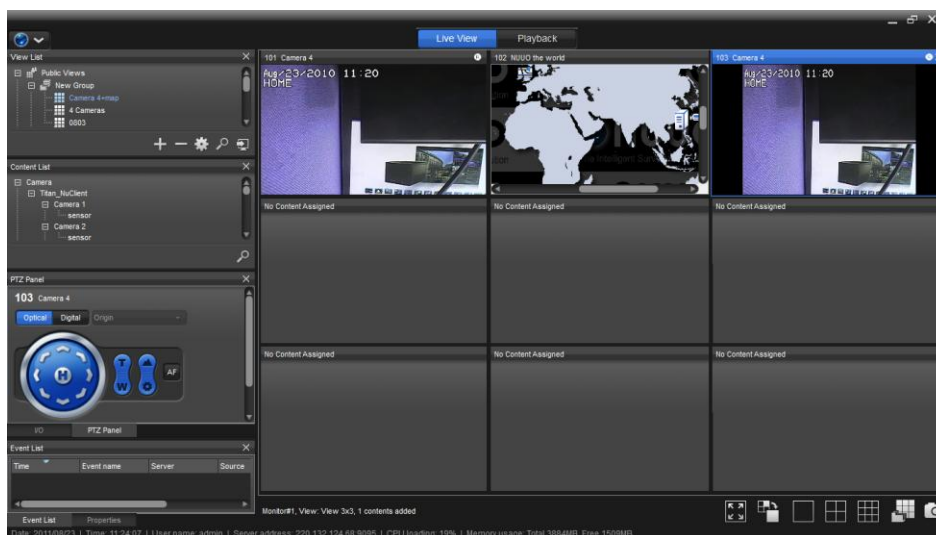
Live View
Playback

View List
Public Views
New Group
Camera 4+map
4 Cameras
0803

Content List
Camera
Titan_NuClient
Camera 1
sensor
Camera 2
sensor

PTZ Panel
103 Camera 4
Optical
Digital
Origin
H
T
W
AF
I/O
PTZ Panel

Event List
| Time | Event name | Server | Source |
|---|---|---|---|

Event List
Properties

101 Camera 4
Aug/23/2010 11:20
HOME

102 NUUO the world

103 Camera 4
Aug/23/2010 11:20
HOME

No Content Assigned
No Content Assigned
No Content Assigned
No Content Assigned
No Content Assigned
No Content Assigned

Monitor#1, View: View 3x3, 1 contents added

Date: 2011/08/23 | Time: 11:24:07 | User name: admin | Server address: 220.132.124.68:9095 | CPU loading: 19% | Memory usage: Total 3884MB, Free 1509MB